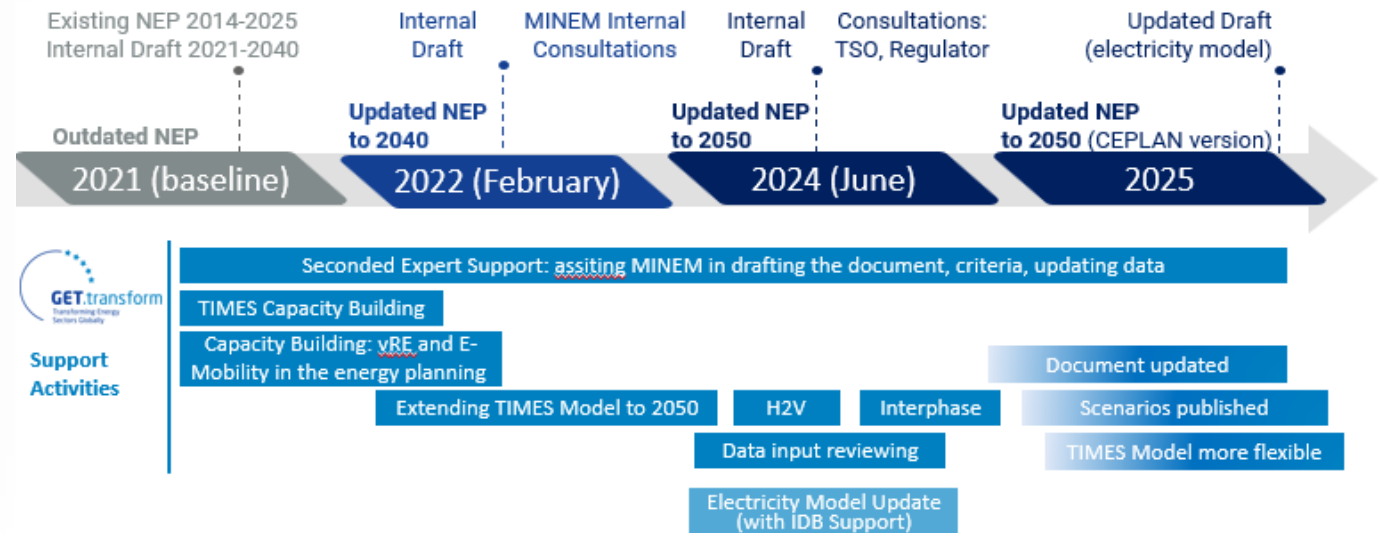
Existing NEP 2014-2025
Internal Draft 2021-2040

Internal Draft

MINEM Internal Consultations

Internal Draft

Consultations: TSO, Regulator

Updated Draft (electricity model)

Outdated NEP

Updated NEP to 2040

Updated NEP to 2050

Updated NEP to 2050 (CEPLAN version)

2021 (baseline)

2022 (February)

2024 (June)

2025

GET.transform
Transforming Energy Sectors Globally

Support Activities

Seconded Expert Support: assiting MINEM in drafting the document, criteria, updating data

TIMES Capacity Building

Capacity Building: vRE and E-Mobility in the energy planning

Document updated

Extending TIMES Model to 2050

H2V

Interphase

Scenarios published

Data input reviewing

TIMES Model more flexible

Electricity Model Update (with IDB Support)